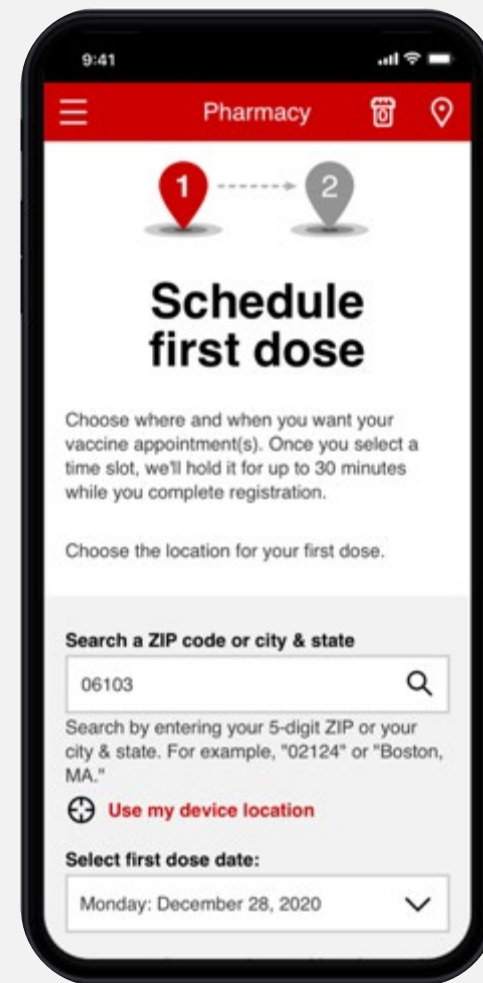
9:41

Pharmacy

1

2

Schedule first dose

Choose where and when you want your vaccine appointment(s). Once you select a time slot, we'll hold it for up to 30 minutes while you complete registration.

Choose the location for your first dose.

Search a ZIP code or city & state

06103

Search by entering your 5-digit ZIP or your city & state. For example, "02124" or "Boston, MA."

Use my device location

Select first dose date:

Monday: December 28, 2020